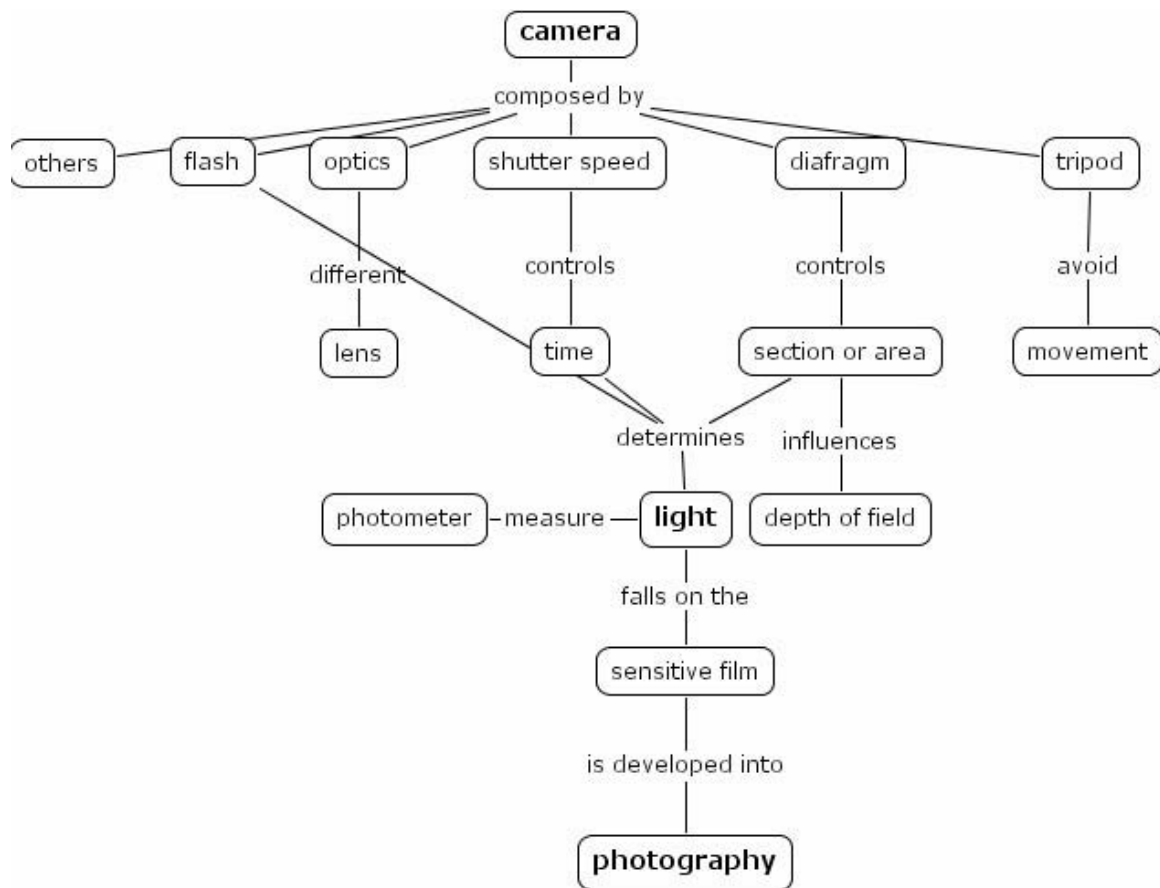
camera

composed by

others

flash

optics

shutter speed

diafragm

tripod

different

controls

controls

avoid

lens

time

section or area

movement

determines

influences

photometer

measure

light

depth of field

falls on the

sensitive film

is developed into

photography